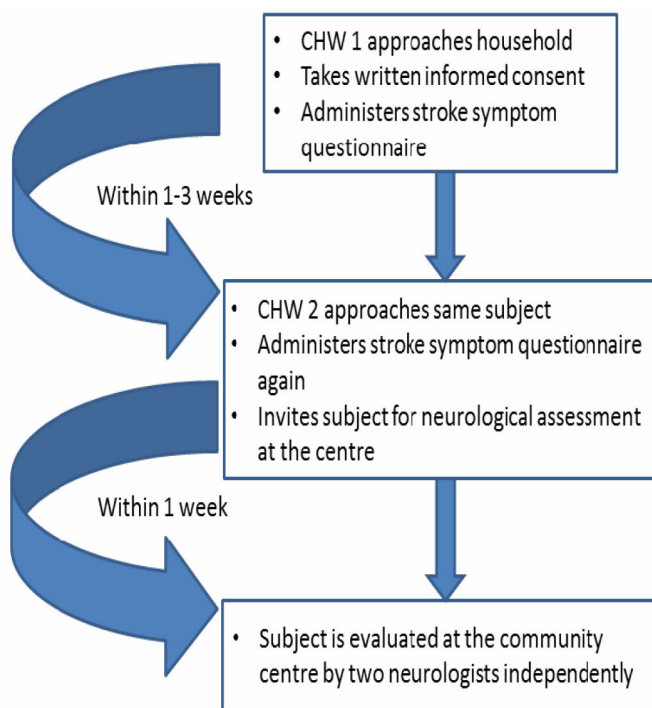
• CHW 1 approaches household
• Takes written informed consent
• Administers stroke symptom questionnaire

Within 1-3 weeks

• CHW 2 approaches same subject
• Administers stroke symptom questionnaire again
• Invites subject for neurological assessment at the centre

Within 1 week

• Subject is evaluated at the community centre by two neurologists independently